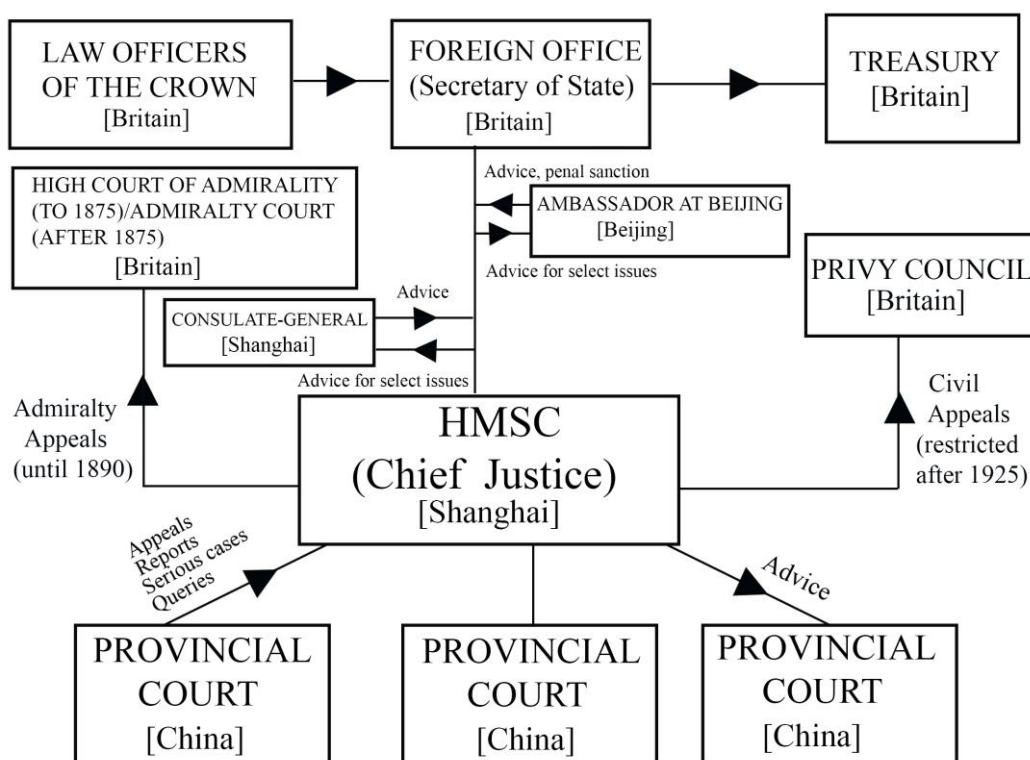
LAW OFFICERS OF THE CROWN [Britain]

FOREIGN OFFICE (Secretary of State) [Britain]

TREASURY [Britain]

HIGH COURT OF ADMIRALITY (TO 1875)/ADMIRALTY COURT (AFTER 1875) [Britain]

Advice, penal sanction

AMBASSADOR AT BEIJING [Beijing]

Advice for select issues

PRIVY COUNCIL [Britain]

Advice

CONSULATE-GENERAL [Shanghai]

Advice for select issues

Admiralty Appeals (until 1890)

HMSC (Chief Justice) [Shanghai]

Civil Appeals (restricted after 1925)

Appeals Reports Serious cases Queries

Advice

PROVINCIAL COURT [China]

PROVINCIAL COURT [China]

PROVINCIAL COURT [China]